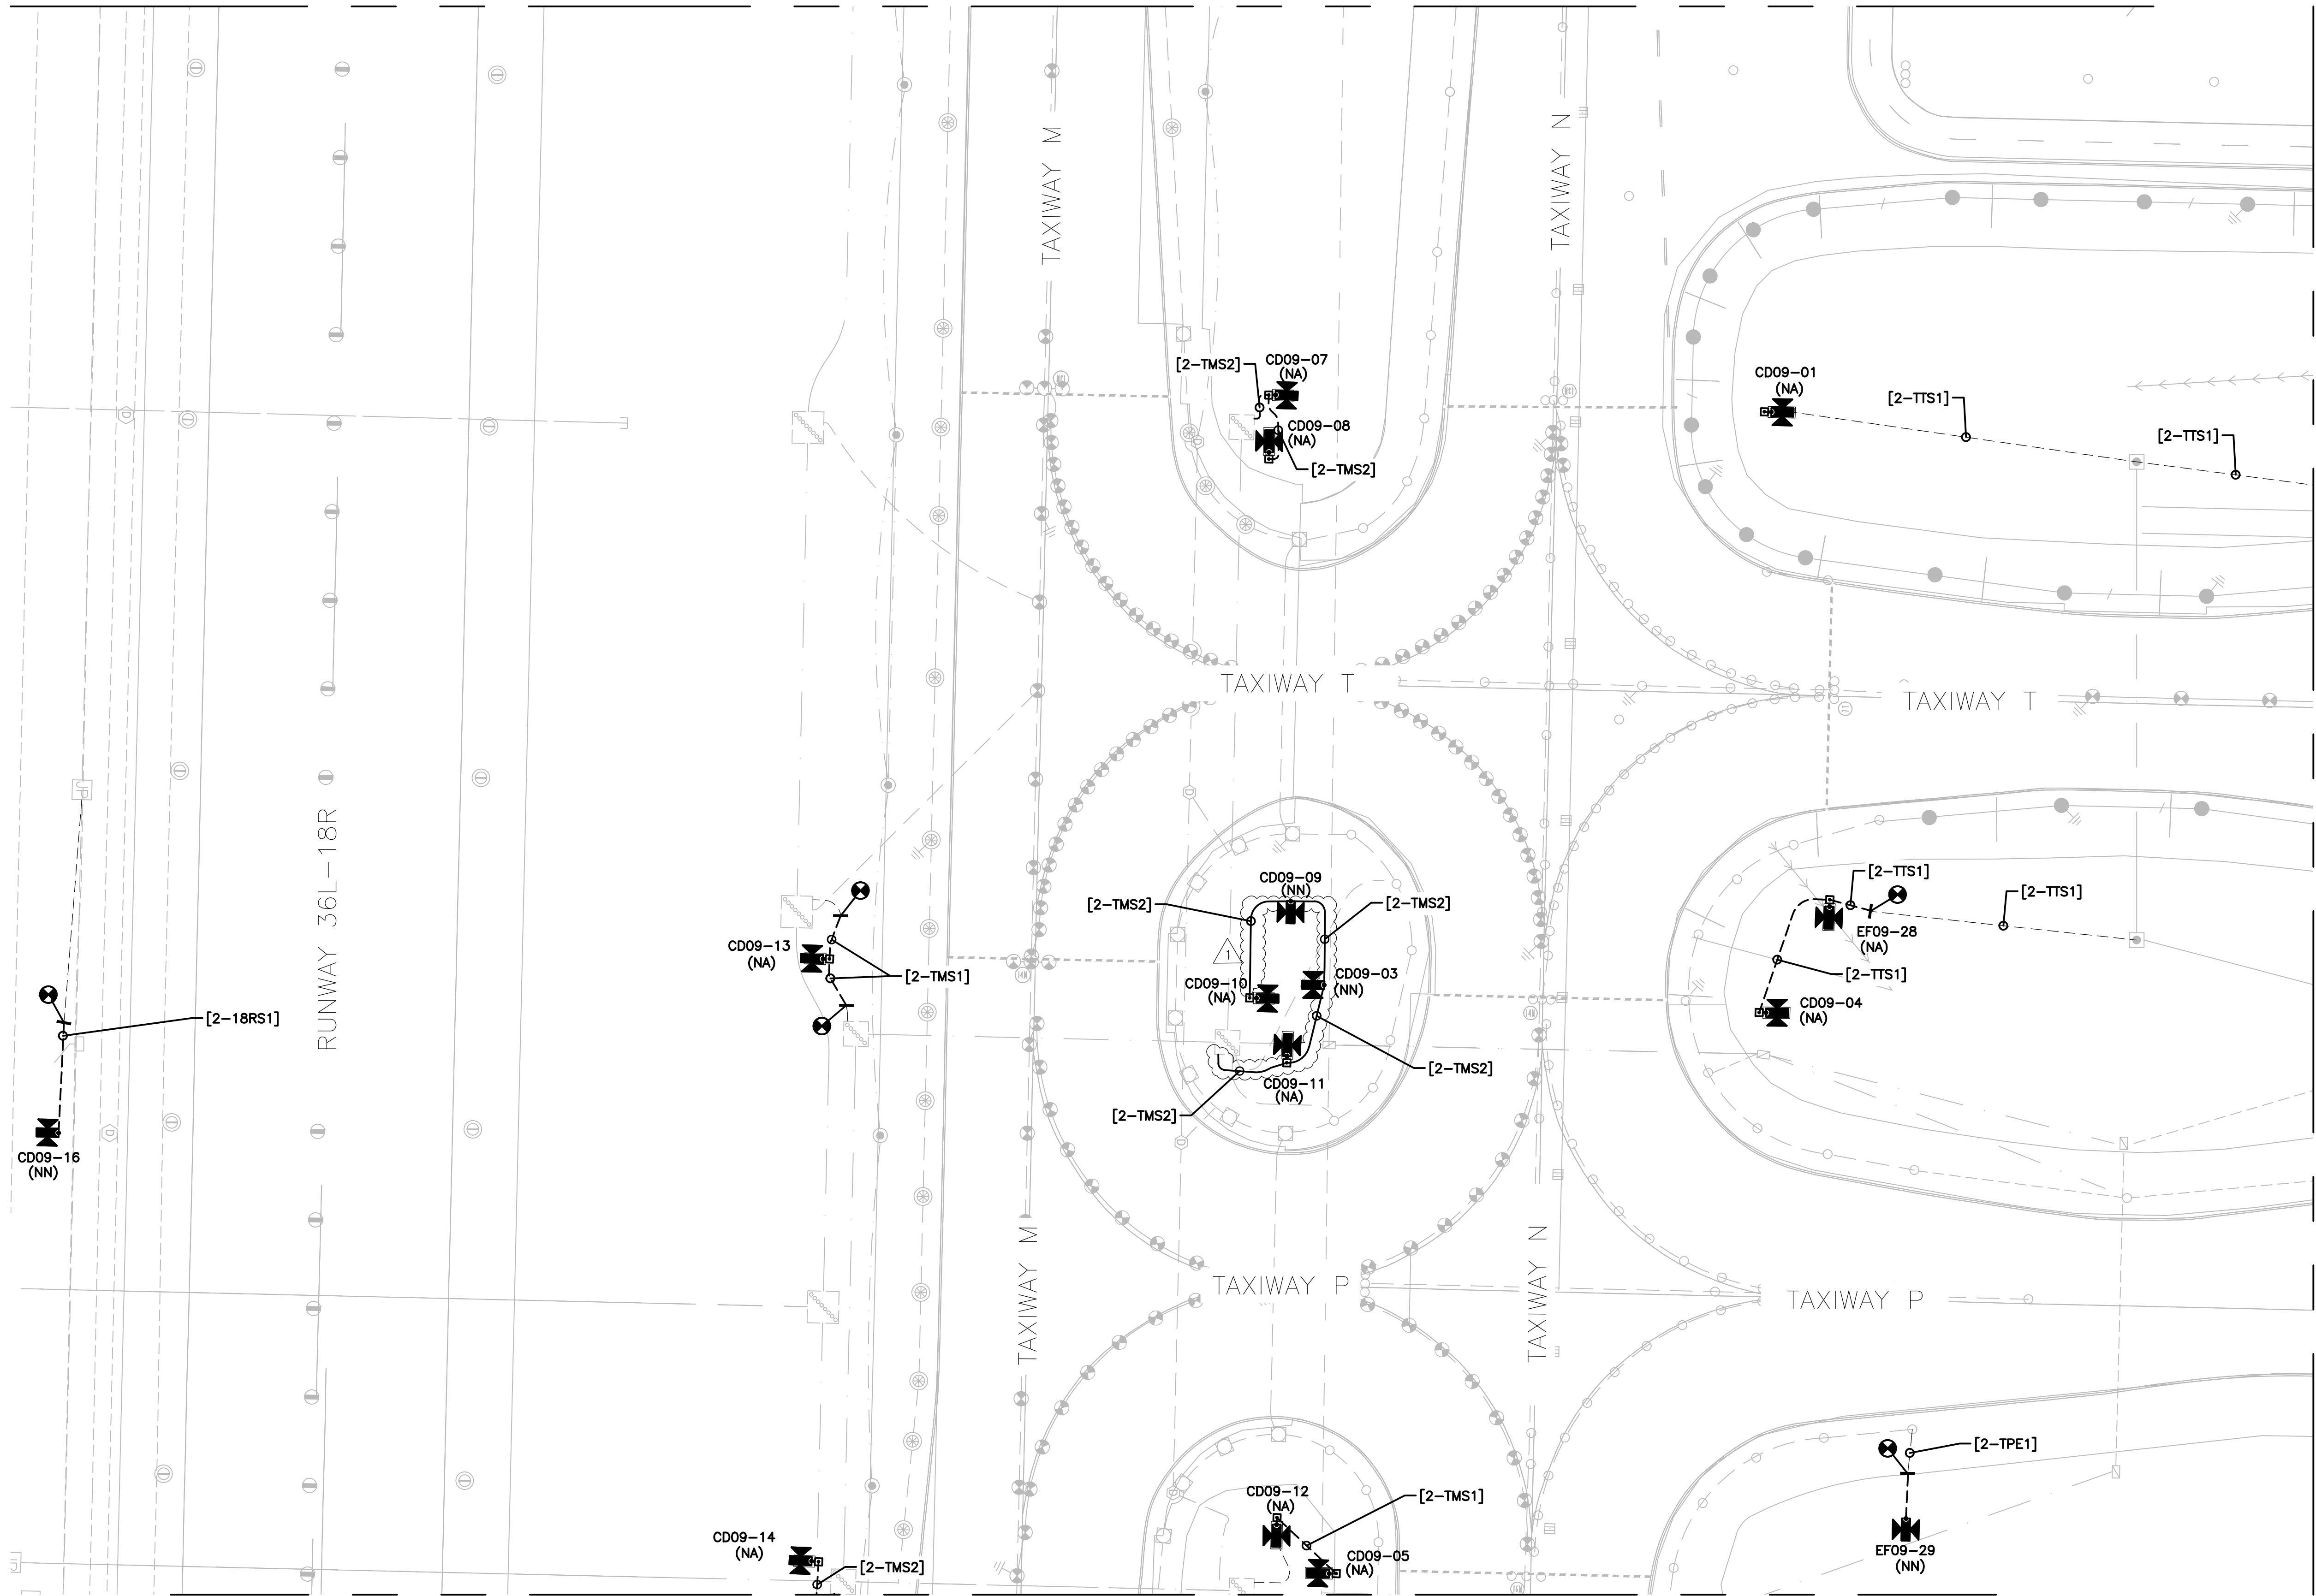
TAXIWAY M

TAXIWAY N

[2–TMS2]
CD09–07
(NA)
CD09–08
(NA)
[2–TMS2]

CD09–01
(NA)
[2–TTS1]
[2–TTS1]

TAXIWAY T

TAXIWAY T

RUNWAY 36L–18R

CD09–09
(NN)
[2–TMS2]
[2–TMS2]
1
CD09–10
(NA)
CD09–03
(NN)
[2–TMS2]
CD09–11
(NA)
[2–TMS2]

CD09–13
(NA)
[2–TMS1]

[2–18RS1]
CD09–16
(NN)

[2–TTS1]
[2–TTS1]
EF09–28
(NA)
[2–TTS1]
CD09–04
(NA)

TAXIWAY M

TAXIWAY N

TAXIWAY P

TAXIWAY P

[2–TPE1]
EF09–29
(NN)

CD09–12
(NA)
[2–TMS1]
CD09–05
(NA)

CD09–14
(NA)
[2–TMS2]